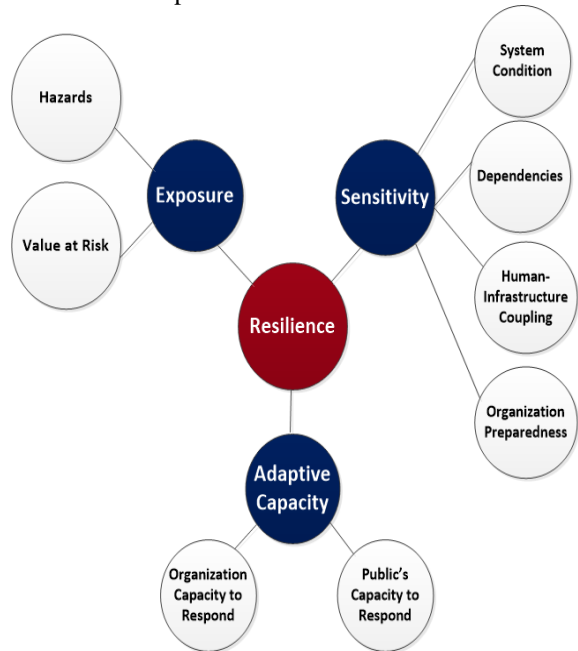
Hazards

Value at Risk

Exposure

Resilience

Sensitivity

System Condition

Dependencies

Human-Infrastructure Coupling

Organization Preparedness

Adaptive Capacity

Organization Capacity to Respond

Public's Capacity to Respond